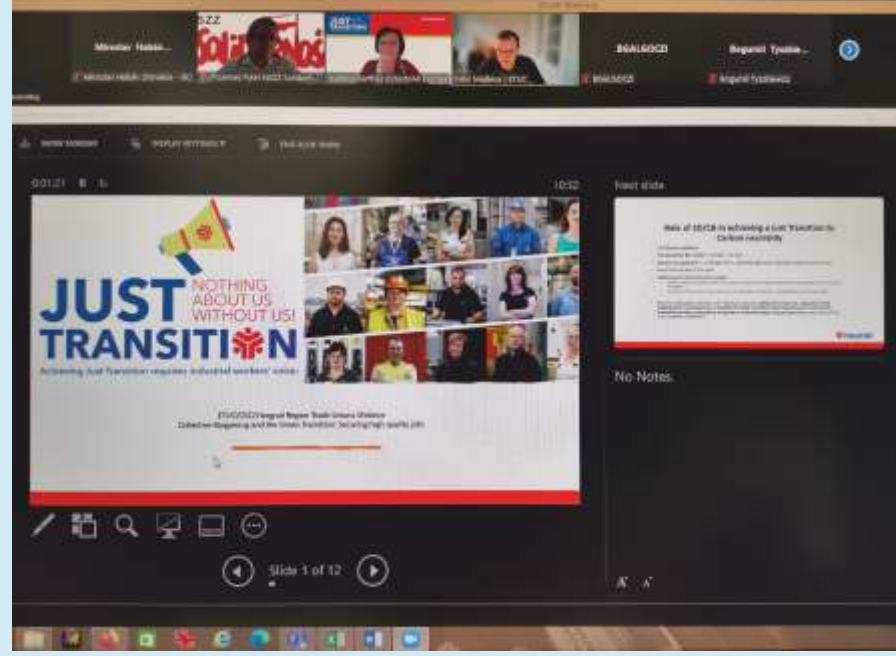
Mirosław Habin...

NSZZ Solidarność

Mirosław Habin (Solidarność - BC)

BGALGOCZI

Bogumił Tyszkiewicz

BGALGOCZI

Bogumił Tyszkiewicz

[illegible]

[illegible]

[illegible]

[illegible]

0:01:21

10:52

Next slide

JUST TRANSITION

NOTHING ABOUT US WITHOUT US!

Achieving Just Transition requires industrial workers' voice

ETUC/OSZZ Inregiuni Region Trade Unions Violence
Collective Bargaining and the Green Transition: Securing high quality jobs

Role of SD/CB in achieving a Just Transition to Carbon neutrality

industriAll

No Notes.

Slide 1 of 12